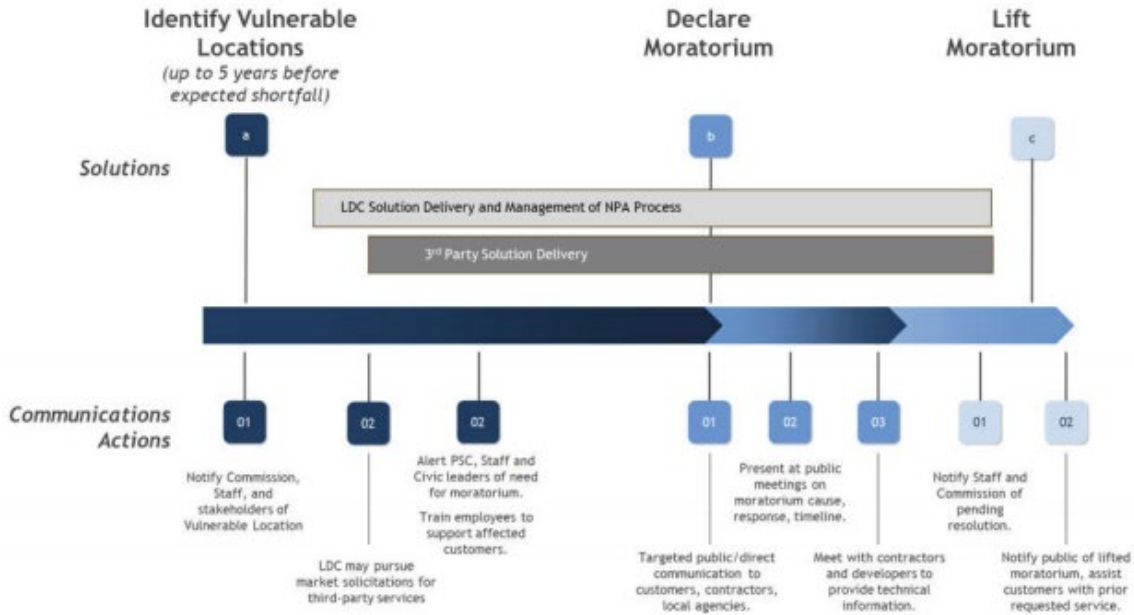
Identify Vulnerable Locations
(up to 5 years before expected shortfall)

Declare Moratorium

Lift Moratorium

Solutions

a

b

c

LDC Solution Delivery and Management of NPA Process

3rd Party Solution Delivery

Communications Actions

01

02

02

01

02

03

01

02

Notify Commission, Staff, and stakeholders of Vulnerable Location

LDC may pursue market solicitations for third-party services

Alert PSC, Staff and Civic leaders of need for moratorium.

Train employees to support affected customers.

Targeted public/direct communication to customers, contractors, local agencies.

Present at public meetings on moratorium cause, response, timeline.

Meet with contractors and developers to provide technical information.

Notify Staff and Commission of pending resolution.

Notify public of lifted moratorium, assist customers with prior requested service.